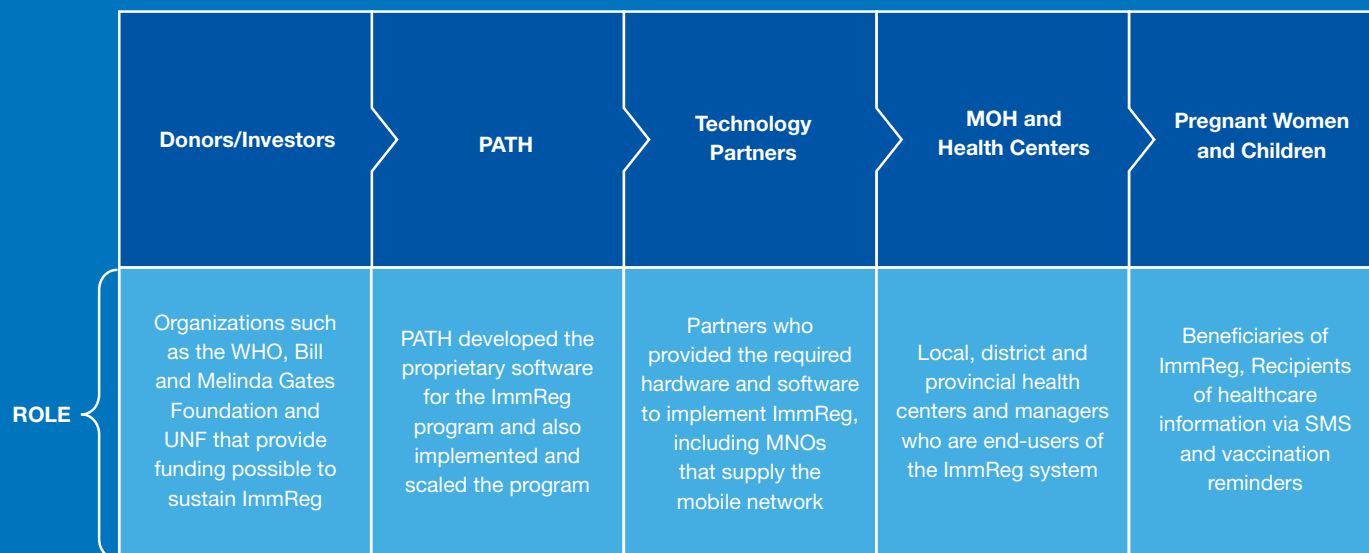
| | Donors/Investors | PATH | Technology Partners | MOH and Health Centers | Pregnant Women and Children |
|---|---|---|---|---|---|
| ROLE | Organizations such as the WHO, Bill and Melinda Gates Foundation and UNF that provide funding possible to sustain ImmReg | PATH developed the proprietary software for the ImmReg program and also implemented and scaled the program | Partners who provided the required hardware and software to implement ImmReg, including MNOs that supply the mobile network | Local, district and provincial health centers and managers who are end-users of the ImmReg system | Beneficiaries of ImmReg, Recipients of healthcare information via SMS and vaccination reminders |